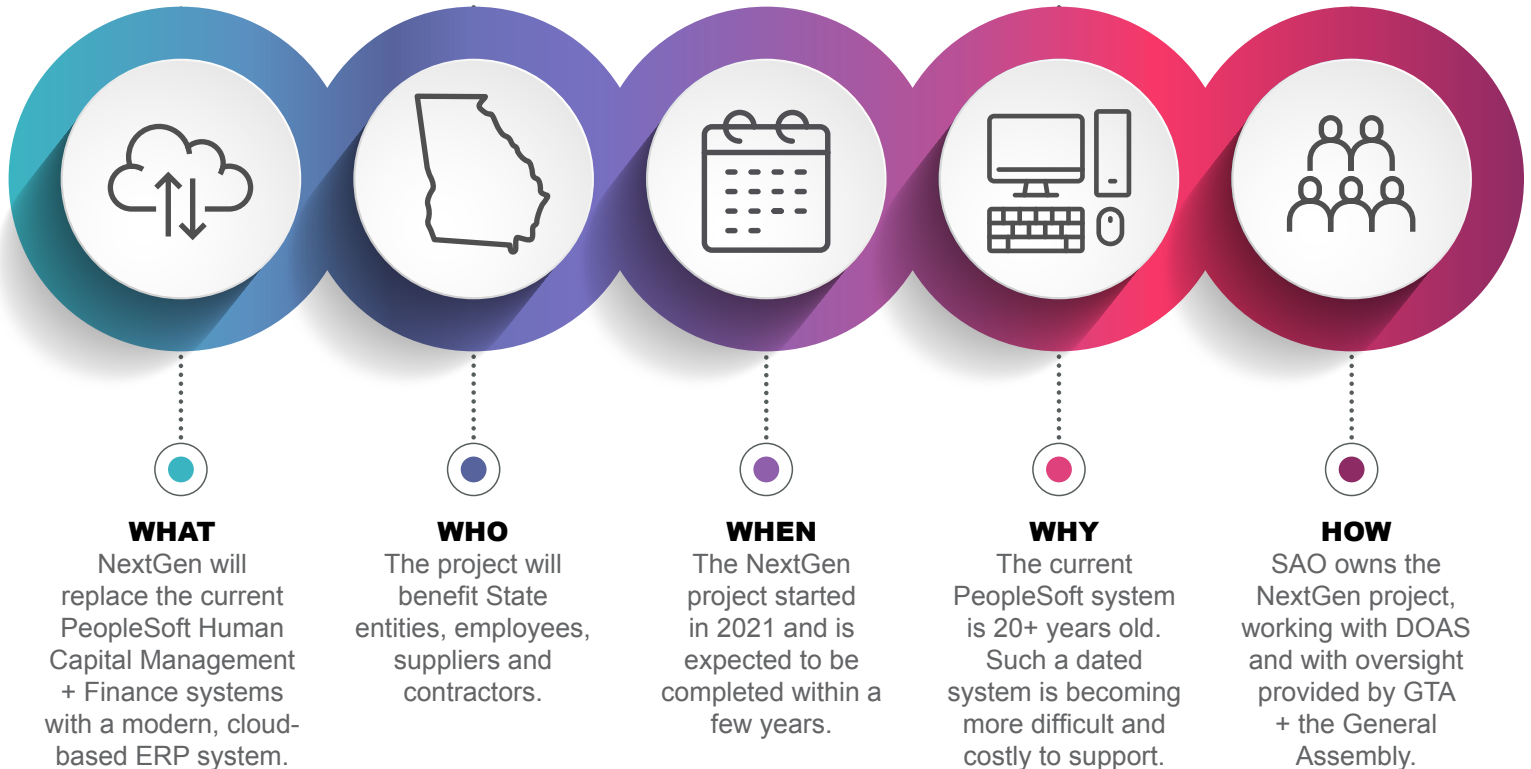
WHAT
NextGen will replace the current PeopleSoft Human Capital Management + Finance systems with a modern, cloud-based ERP system.

WHO
The project will benefit State entities, employees, suppliers and contractors.

WHEN
The NextGen project started in 2021 and is expected to be completed within a few years.

WHY
The current PeopleSoft system is 20+ years old. Such a dated system is becoming more difficult and costly to support.

HOW
SAO owns the NextGen project, working with DOAS and with oversight provided by GTA + the General Assembly.